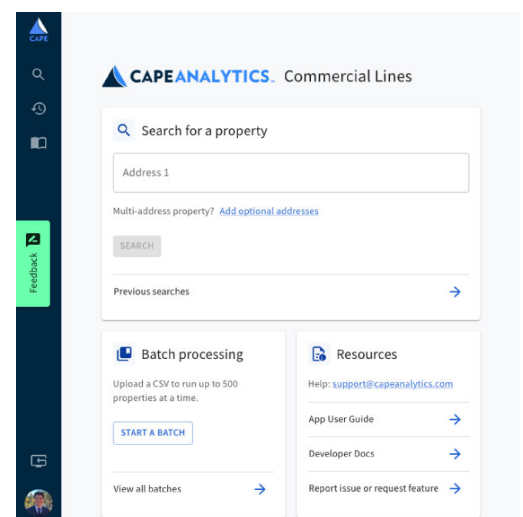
CAPE

Feedback

CAPEANALYTICS. Commercial Lines

Search for a property

Address 1

Multi-address property? Add optional addresses

SEARCH

Previous searches

Batch processing

Upload a CSV to run up to 500 properties at a time.

START A BATCH

View all batches

Resources

Help: support@capeanalytics.com

App User Guide

Developer Docs

Report issue or request feature